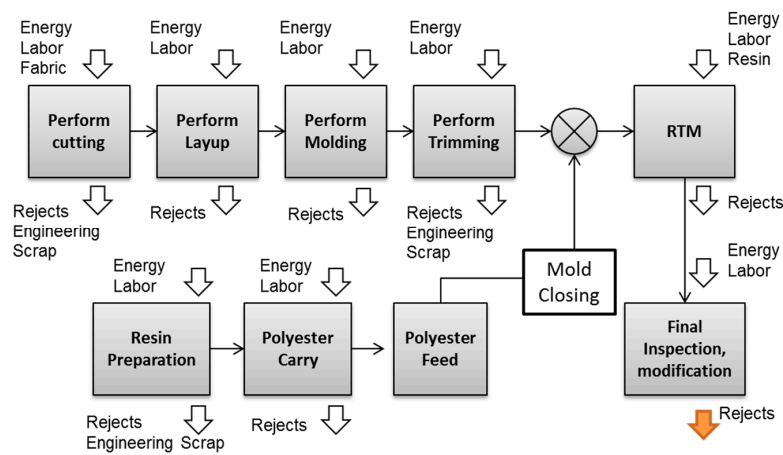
Energy
Labor
Fabric

Perform cutting

Rejects
Engineering
Scrap

Energy
Labor

Perform Layup

Rejects

Energy
Labor

Perform Molding

Rejects

Energy
Labor

Perform Trimming

Rejects
Engineering
Scrap

Energy
Labor
Resin

RTM

Rejects

Energy
Labor

Mold Closing

Energy
Labor

Resin Preparation

Rejects
Engineering Scrap

Energy
Labor

Polyester Carry

Rejects

Polyester Feed

Final Inspection, modification

Rejects